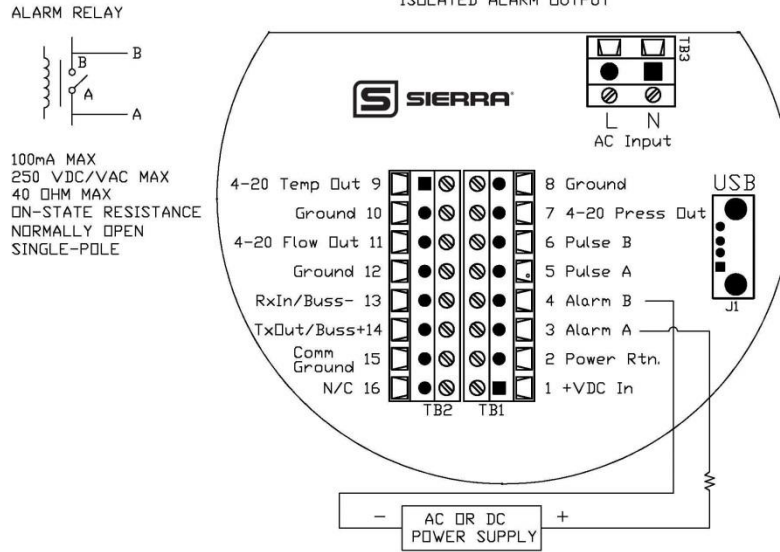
ALARM RELAY

ISOLATED ALARM OUTPUT

B
B
A
A

100mA MAX
250 VDC/VAC MAX
40 OHM MAX
ON-STATE RESISTANCE
NORMALLY OPEN
SINGLE-POLE

SIERRA

TB3

L N
AC Input

USB

J1

4-20 Temp Out 9
Ground 10
4-20 Flow Out 11
Ground 12
RxIn/Buss- 13
TxOut/Buss+14
Comm Ground 15
N/C 16

TB2 TB1

8 Ground
7 4-20 Press Out
6 Pulse B
5 Pulse A
4 Alarm B
3 Alarm A
2 Power Rtn.
1 +VDC In

− AC OR DC POWER SUPPLY +